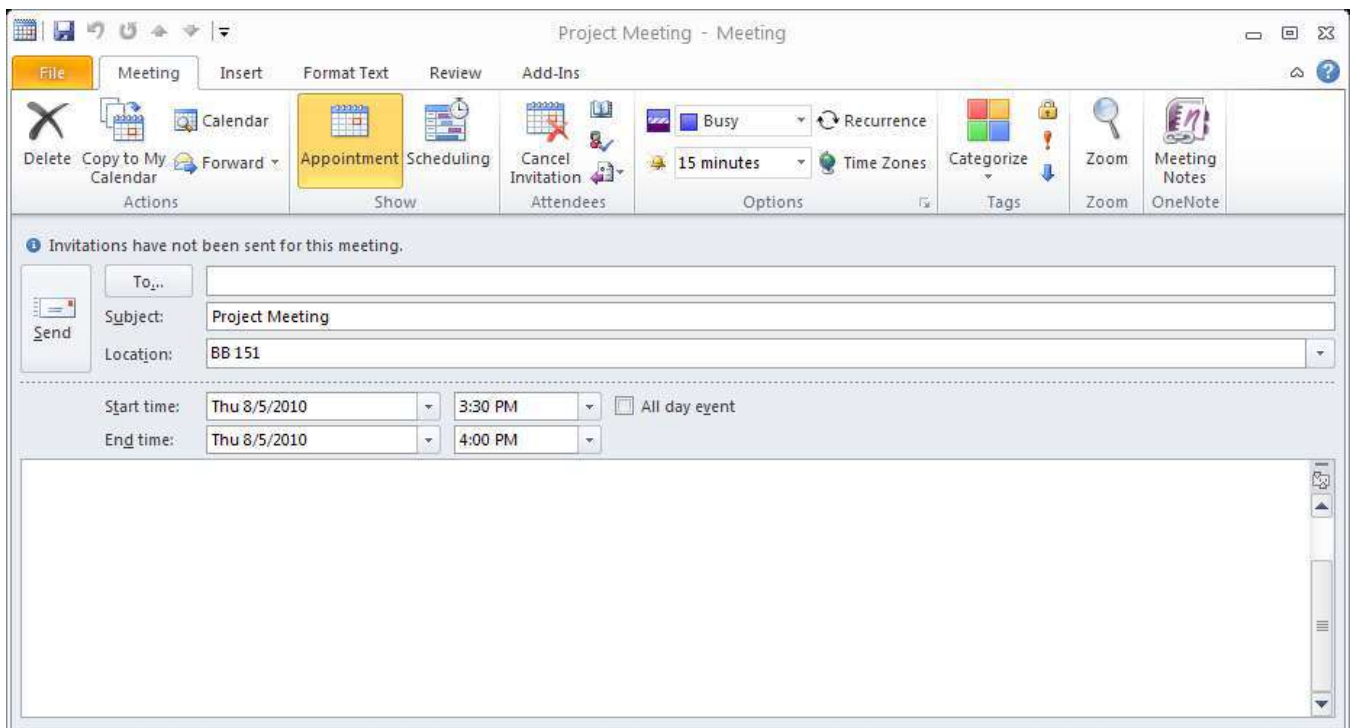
Project Meeting - Meeting

File Meeting Insert Format Text Review Add-Ins

Delete Copy to My Calendar Calendar Forward Actions

Appointment Scheduling Show

Cancel Invitation Attendees

Busy 15 minutes Recurrence Time Zones Options

Categorize Tags

Zoom Zoom

Meeting Notes OneNote

Invitations have not been sent for this meeting.

To...

Send

Subject: Project Meeting

Location: BB 151

Start time: Thu 8/5/2010 3:30 PM All day event

End time: Thu 8/5/2010 4:00 PM